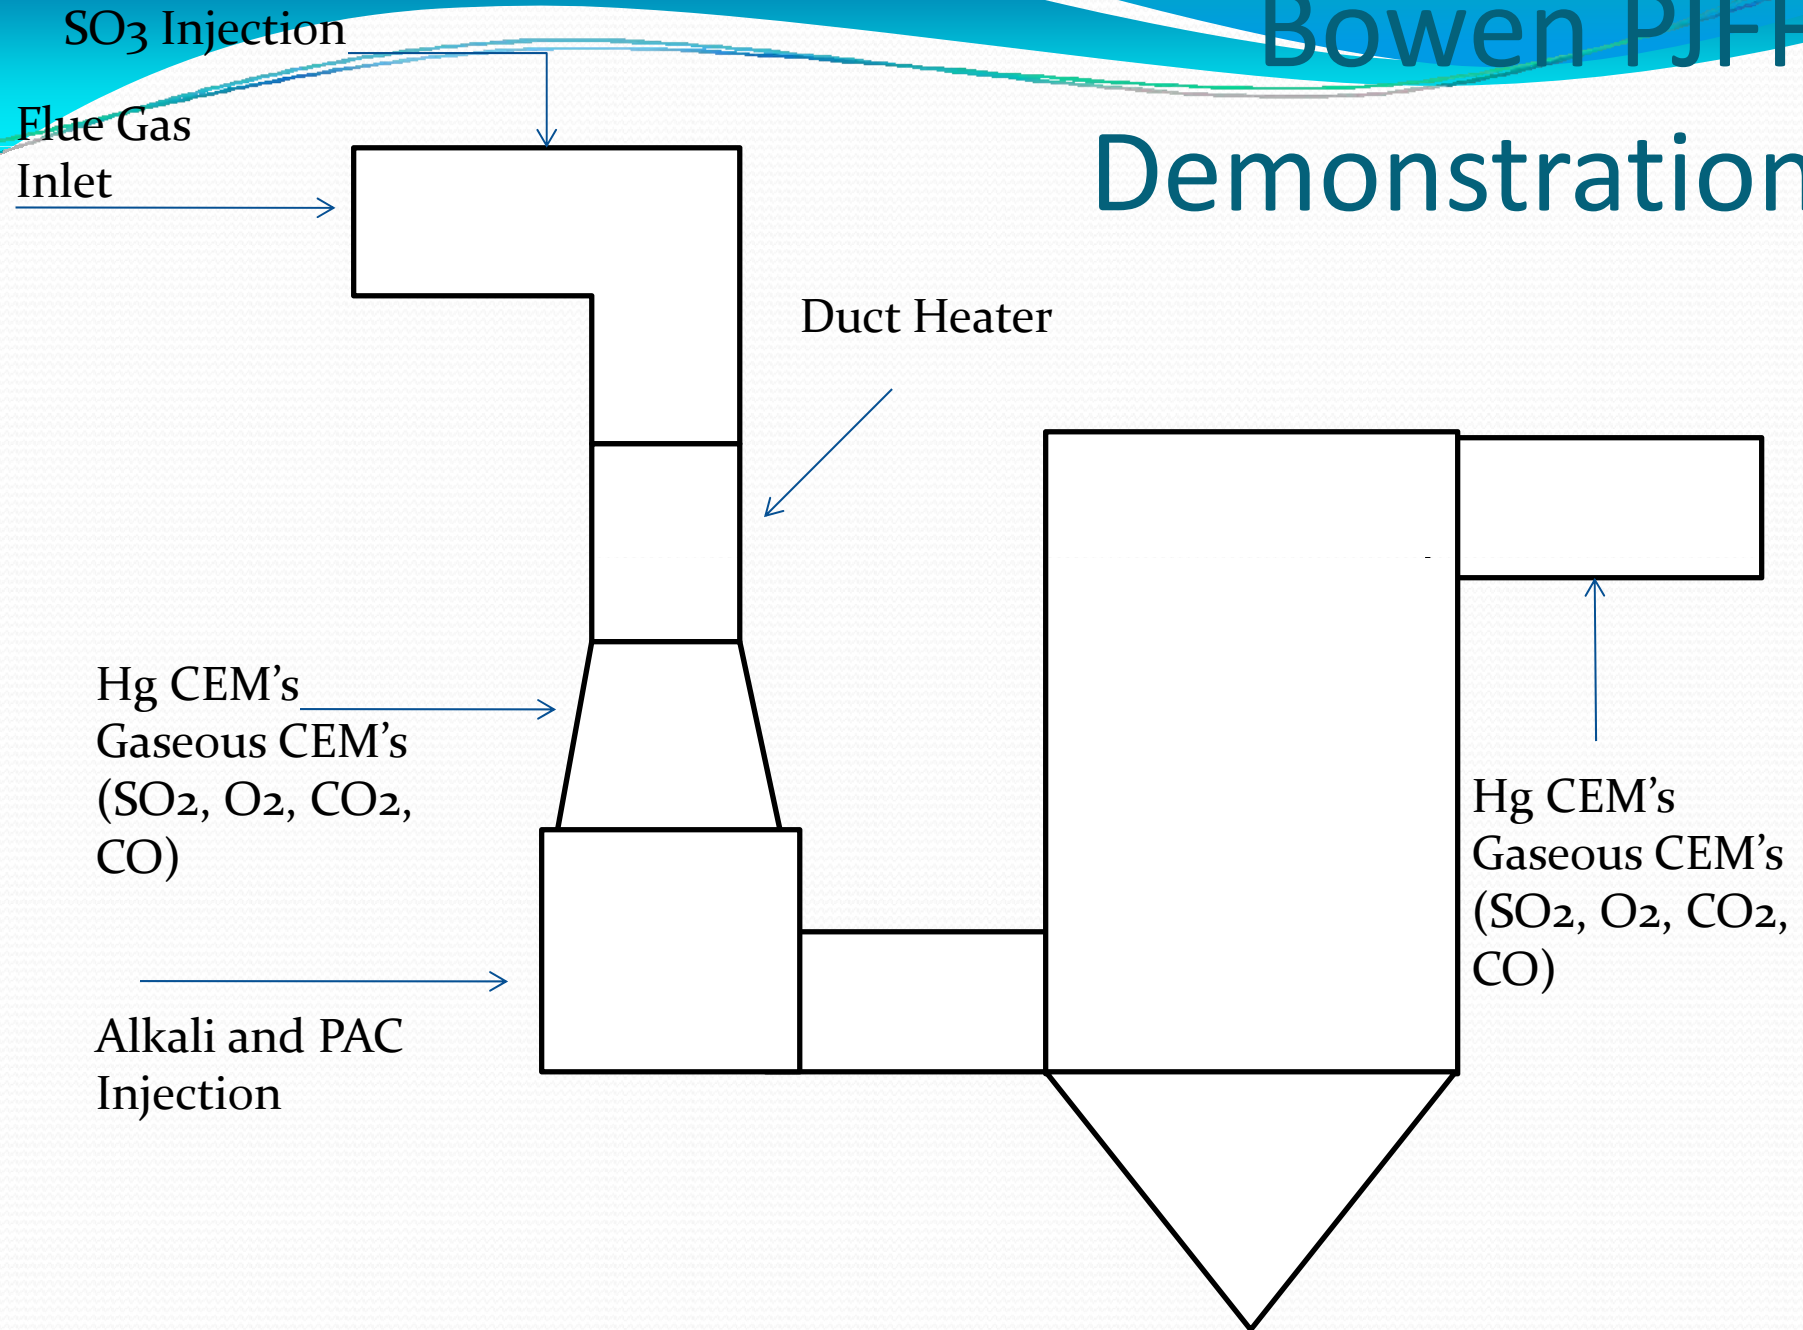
Bowen PJFF

Demonstration

$SO_3$ Injection

Flue Gas Inlet

Duct Heater

Hg CEM's
Gaseous CEM's
($SO_2$, $O_2$, $CO_2$, CO)

Alkali and PAC Injection

Hg CEM's
Gaseous CEM's
($SO_2$, $O_2$, $CO_2$, CO)